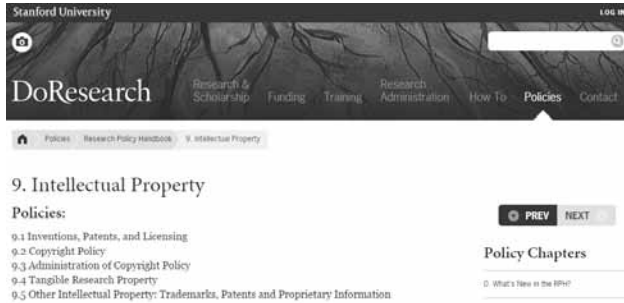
Stanford University

LOG IN

DoResearch

Research & Scholarship

Funding

Training

Research Administration

How To

Policies

Contact

Policies

Research Policy Handbook

9. Intellectual Property

9. Intellectual Property

Policies:

9.1 Inventions, Patents, and Licensing
9.2 Copyright Policy
9.3 Administration of Copyright Policy
9.4 Tangible Research Property
9.5 Other Intellectual Property: Trademarks, Patents and Proprietary Information

PREV

NEXT

Policy Chapters

0. What's New in the RPH?